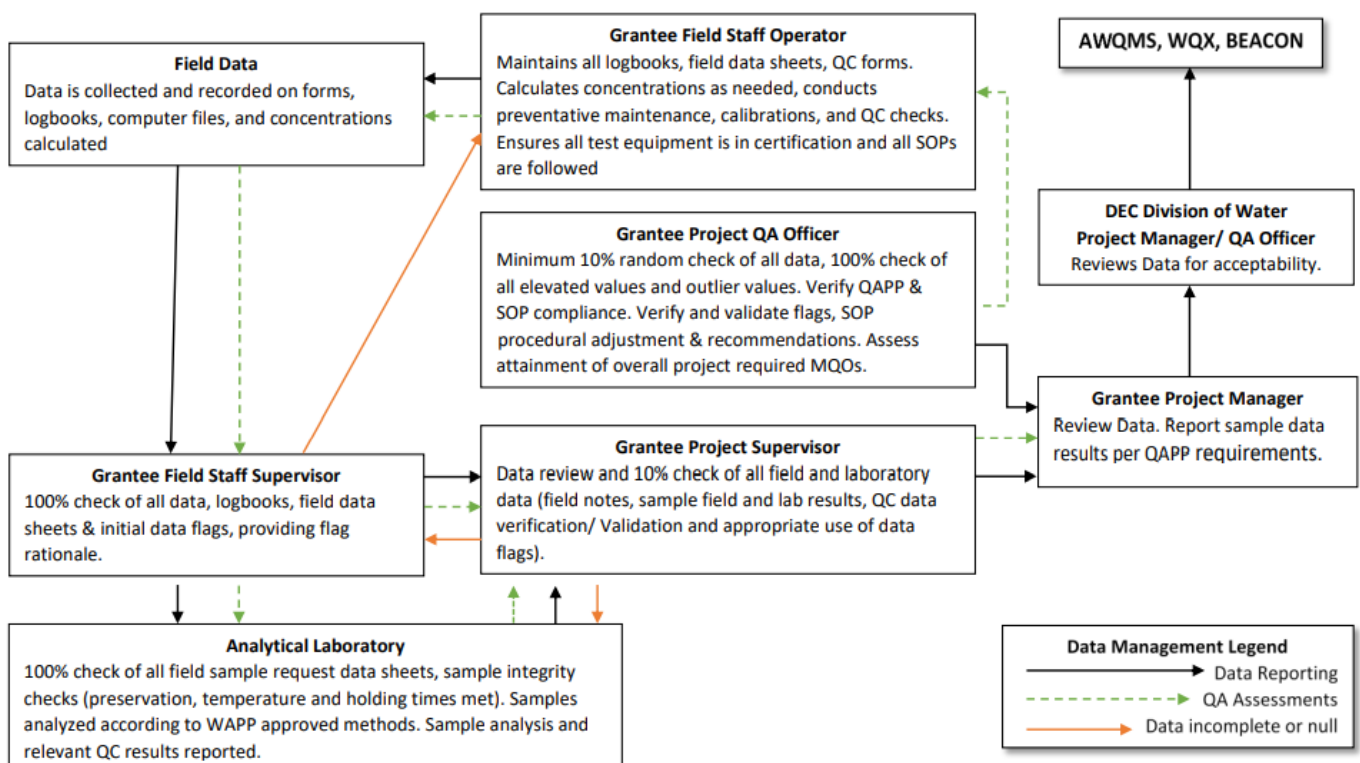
Field Data
Data is collected and recorded on forms, logbooks, computer files, and concentrations calculated

Grantee Field Staff Operator
Maintains all logbooks, field data sheets, QC forms. Calculates concentrations as needed, conducts preventative maintenance, calibrations, and QC checks. Ensures all test equipment is in certification and all SOPs are followed

AWQMS, WQX, BEACON

Grantee Project QA Officer
Minimum 10% random check of all data, 100% check of all elevated values and outlier values. Verify QAPP & SOP compliance. Verify and validate flags, SOP procedural adjustment & recommendations. Assess attainment of overall project required MQOs.

DEC Division of Water
Project Manager/ QA Officer
Reviews Data for acceptability.

Grantee Project Manager
Review Data. Report sample data results per QAPP requirements.

Grantee Field Staff Supervisor
100% check of all data, logbooks, field data sheets & initial data flags, providing flag rationale.

Grantee Project Supervisor
Data review and 10% check of all field and laboratory data (field notes, sample field and lab results, QC data verification/ Validation and appropriate use of data flags).

Analytical Laboratory
100% check of all field sample request data sheets, sample integrity checks (preservation, temperature and holding times met). Samples analyzed according to WAPP approved methods. Sample analysis and relevant QC results reported.

Data Management Legend
Data Reporting
QA Assessments
Data incomplete or null